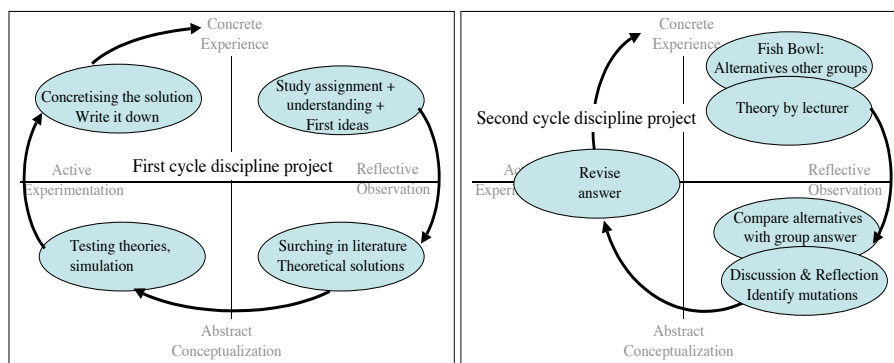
Concrete Experience

Concretising the solution Write it down

Study assignment + understanding + First ideas

Active Experimentation

First cycle discipline project

Reflective Observation

Testing theories, simulation

Surching in literature Theoretical solutions

Abstract Conceptualization

Concrete Experience

Fish Bowl: Alternatives other groups

Theory by lecturer

Second cycle discipline project

Ac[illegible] Experi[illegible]

Revise answer

Reflective Observation

Compare alternatives with group answer

Discussion & Reflection Identify mutations

Abstract Conceptualization